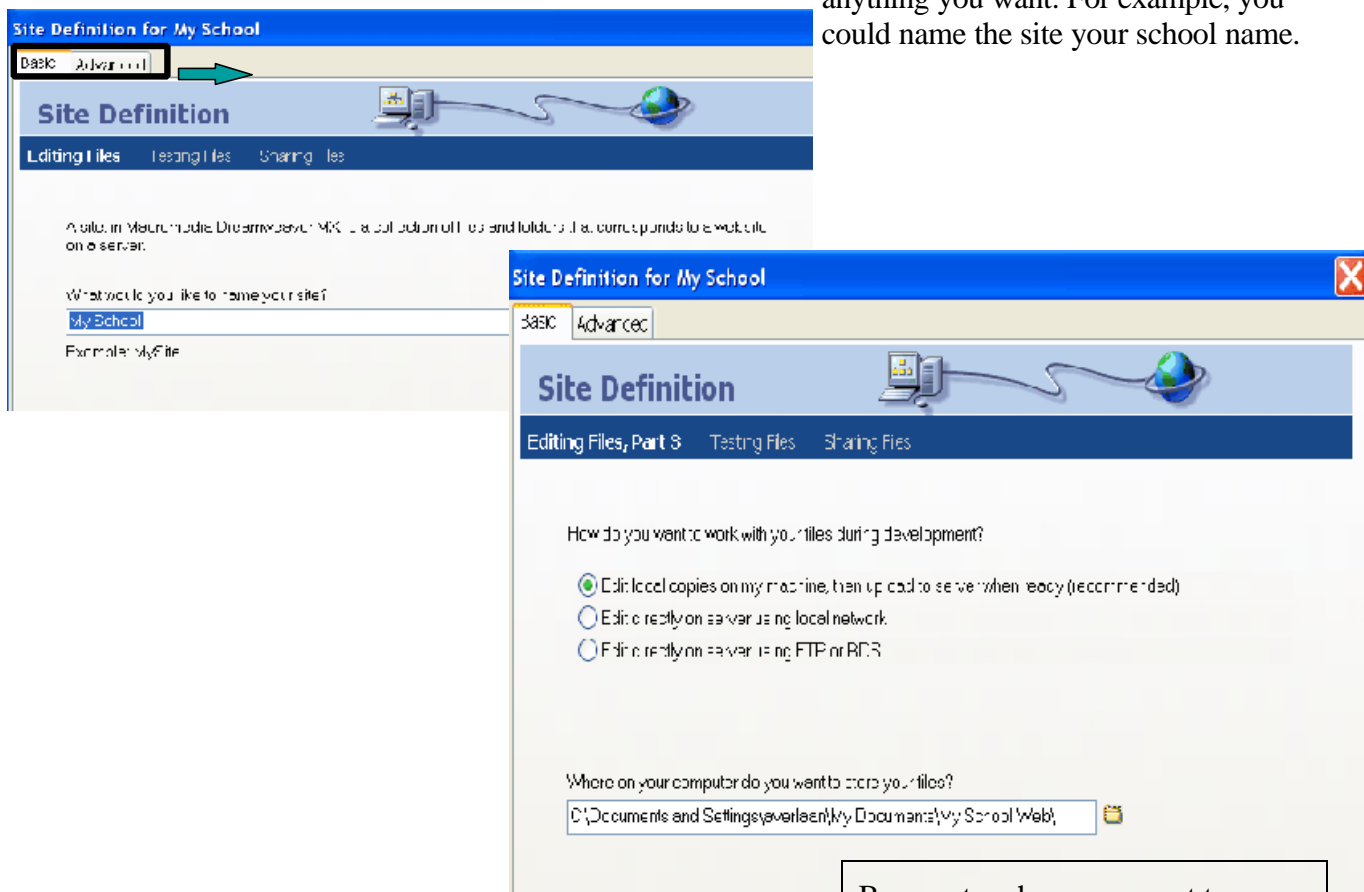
anything you want. For example, you could name the site your school name.

Site Definition for My School

Basic Advanced

Site Definition

Editing Files Testing Files Sharing Files

A site, in Macromedia Dreamweaver MX, is a collection of files and folders that corresponds to a website on a server.

What would you like to name your site?

My School

Example: MySite

Site Definition for My School

Basic Advanced

Site Definition

Editing Files, Part 3 Testing Files Sharing Files

How do you want to work with your files during development?

Edit local copies on my machine, then upload to server when ready (recommended)

Edit directly on server using local network

Edit directly on server using FTP or RDS

Where on your computer do you want to store your files?

C:\Documents and Settings\averleen\My Documents\My School Web\

B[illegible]